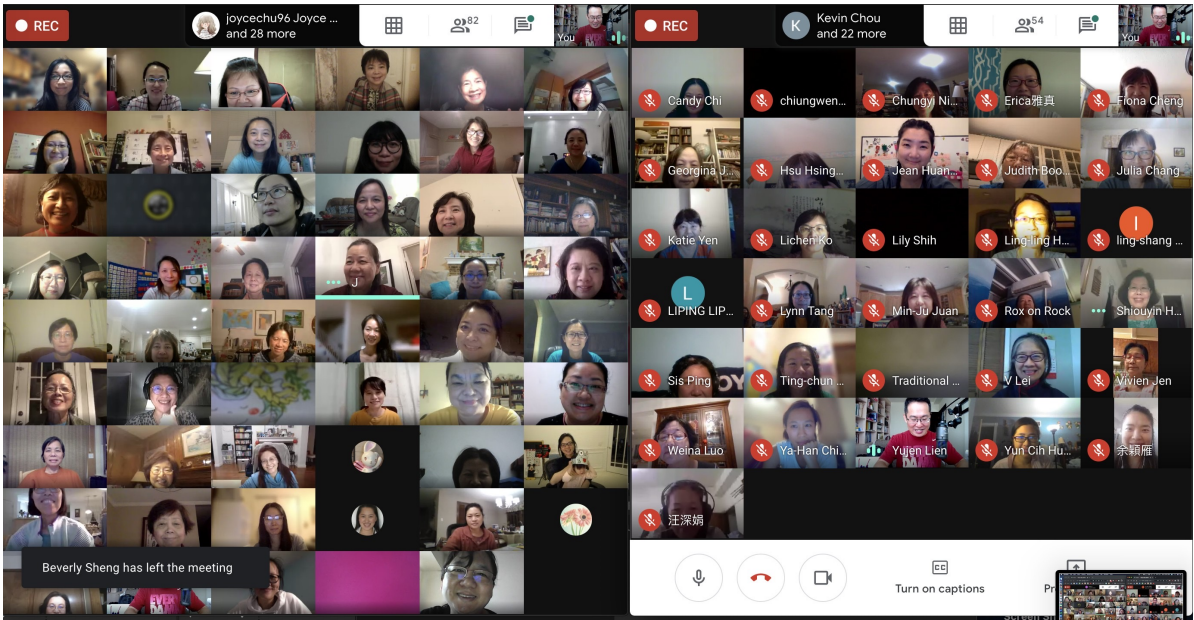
REC
joycechu96 Joyce ...
and 28 more
82
You

J

Beverly Sheng has left the meeting

REC
Kevin Chou
and 22 more
54
You

Candy Chi
chiungwen...
Chungyi Ni...
Erica雅真
Fiona Cheng
Georgina J...
Hsu Hsing...
Jean Huan...
Judith Boo...
Julia Chang
Katie Yen
Lichen Ko
Lily Shih
Ling-ling H...
ling-shang ...
LIPING LIP...
Lynn Tang
Min-Ju Juan
Rox on Rock
Shiouyin H...
Sis Ping
Ting-chun ...
Traditional ...
V Lei
Vivien Jen
Weina Luo
Ya-Han Chi...
Yujen Lien
Yun Cih Hu...
余穎雁
汪深娟

Turn on captions
Pr